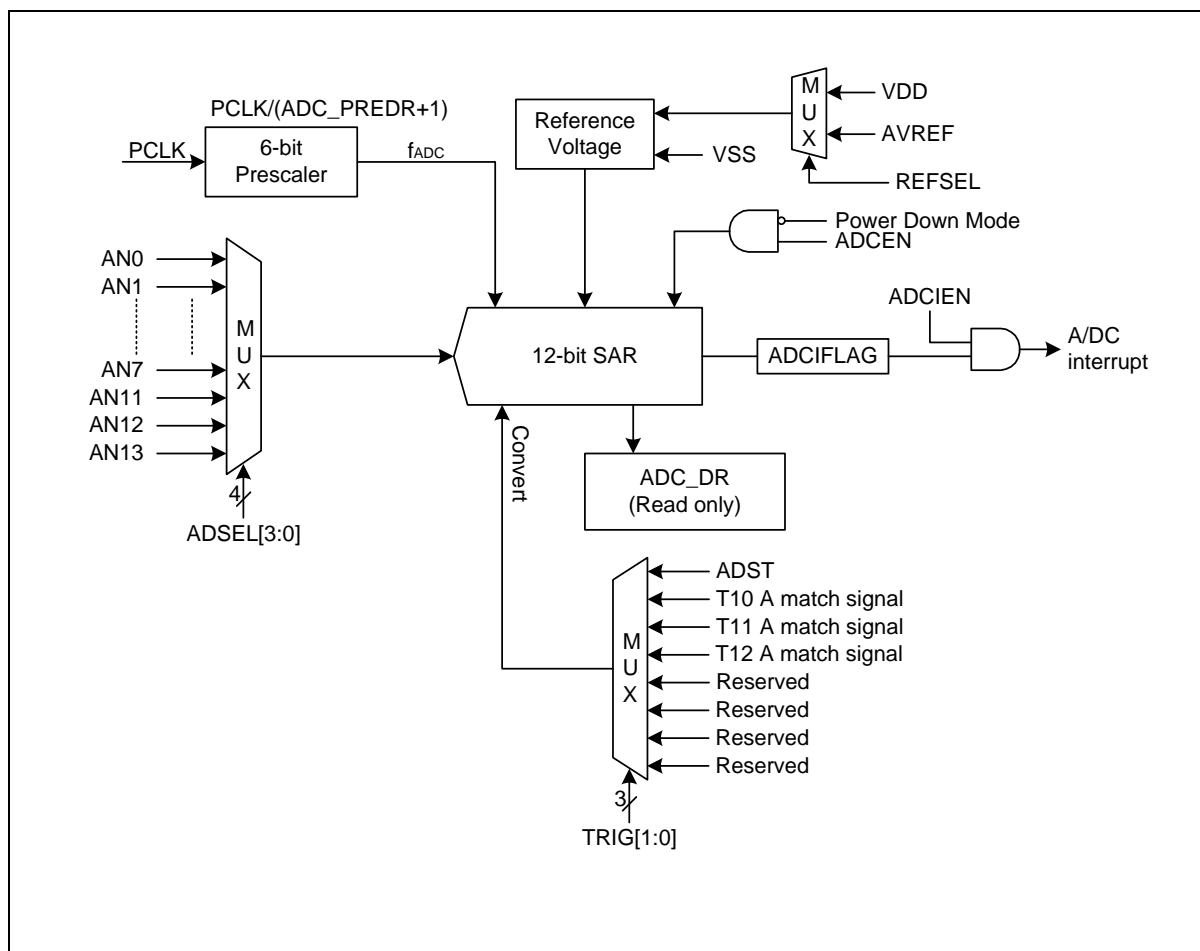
PCLK/(ADC_PREDR+1)

PCLK

6-bit Prescaler

$f_{ADC}$

Reference Voltage

VSS

M U X

VDD

AVREF

REFSEL

Power Down Mode

ADCEN

AN0

AN1

AN7

AN11

AN12

AN13

M U X

4

ADSEL[3:0]

12-bit SAR

ADCIEN

ADCIFLAG

A/DC interrupt

Convert

ADC_DR (Read only)

M U X

ADST

T10 A match signal

T11 A match signal

T12 A match signal

Reserved

Reserved

Reserved

Reserved

3

TRIG[1:0]